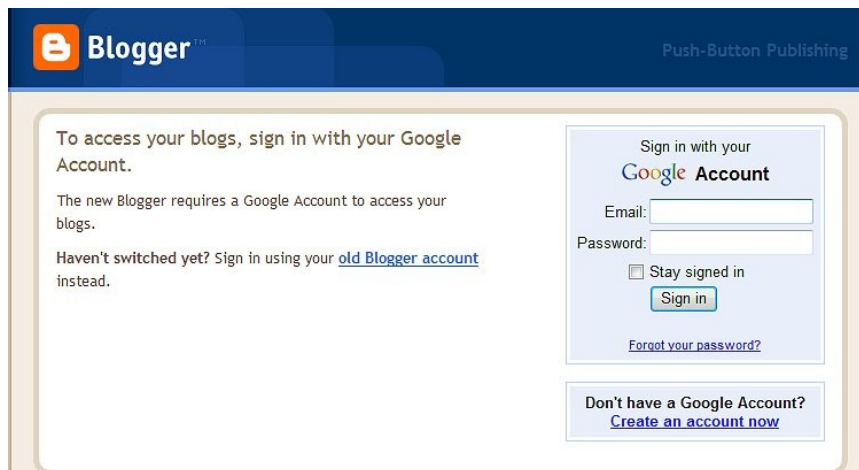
B Blogger™

Push-Button Publishing

To access your blogs, sign in with your Google Account.

The new Blogger requires a Google Account to access your blogs.

**Haven't switched yet?** Sign in using your old Blogger account instead.

Sign in with your

Google Account

Email:

Password:

Stay signed in

Sign in

Forgot your password?

Don't have a Google Account?

Create an account now